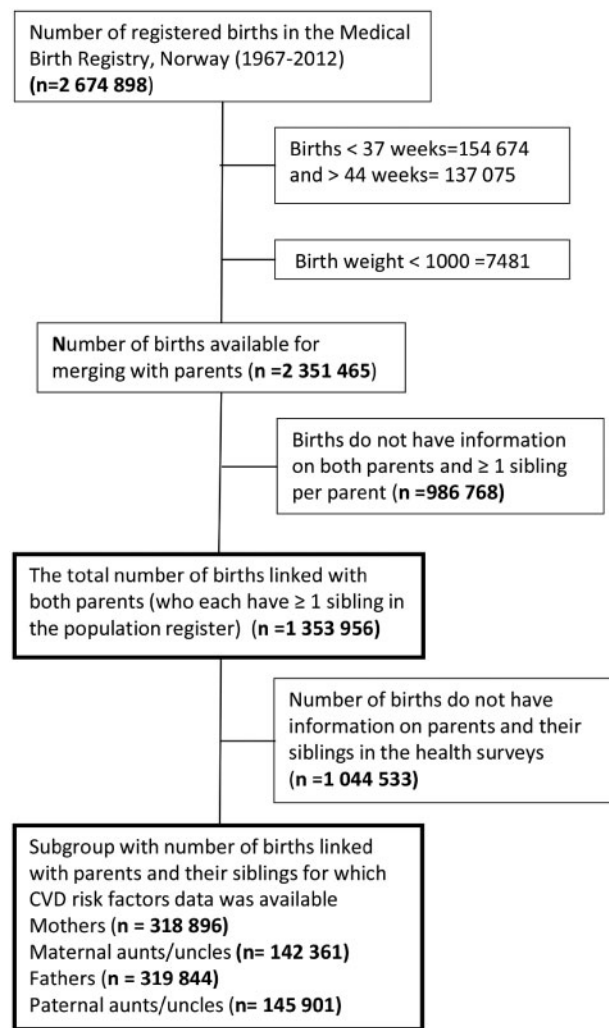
Number of registered births in the Medical Birth Registry, Norway (1967-2012) **(n=2 674 898)**

Births < 37 weeks=154 674 and > 44 weeks= 137 075

Birth weight < 1000 =7481

**N**umber of births available for merging with parents (**n =2 351 465**)

Births do not have information on both parents and ≥ 1 sibling per parent (**n =986 768)**

The total number of births linked with both parents (who each have ≥ 1 sibling in the population register) (**n =1 353 956)**

Number of births do not have information on parents and their siblings in the health surveys **(n =1 044 533)**

Subgroup with number of births linked with parents and their siblings for which CVD risk factors data was available
Mothers (**n = 318 896)**
Maternal aunts/uncles **(n= 142 361)**
Fathers (**n = 319 844)**
Paternal aunts/uncles (**n= 145 901)**